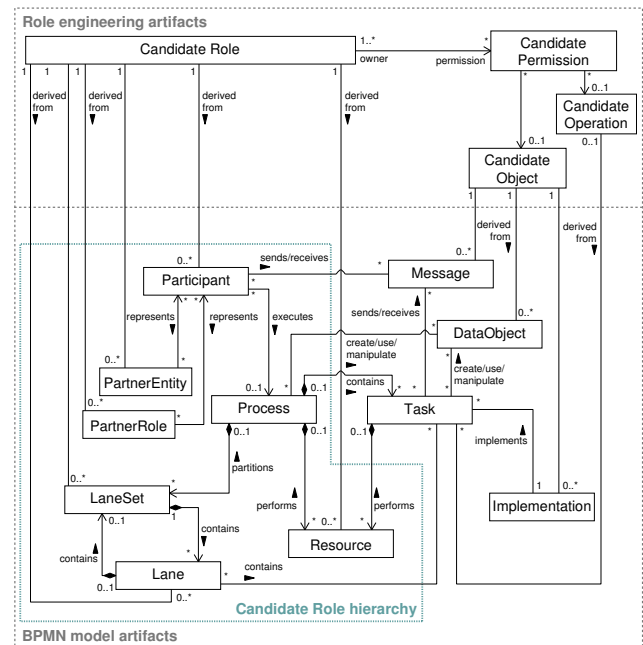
Role engineering artifacts

Candidate Role

1..*

owner

*

permission

Candidate Permission

*

0..1

Candidate Operation

1 1 1 1 1 1

derived from

derived from

derived from

derived from

*

0..1

Candidate Object

1 1

0..1

derived from

derived from

0..*

sends/receives

*

Message

Participant

0..*

*

executes

*

sends/receives

represents

represents

0..*

DataObject

create/use/ manipulate

create/use/ manipulate

0..*

*

PartnerEntity

0..1

*

contains

*

Process

Task

0..*

PartnerRole

*

0..1

0..1

0..1

*

*

implements

partitions

*

0..*

1

0..*

LaneSet

performs

performs

Implementation

0..1

contains

*

0..*

Resource

contains

*

Lane

*

contains

0..1

0..*

Candidate Role hierarchy

BPMN model artifacts